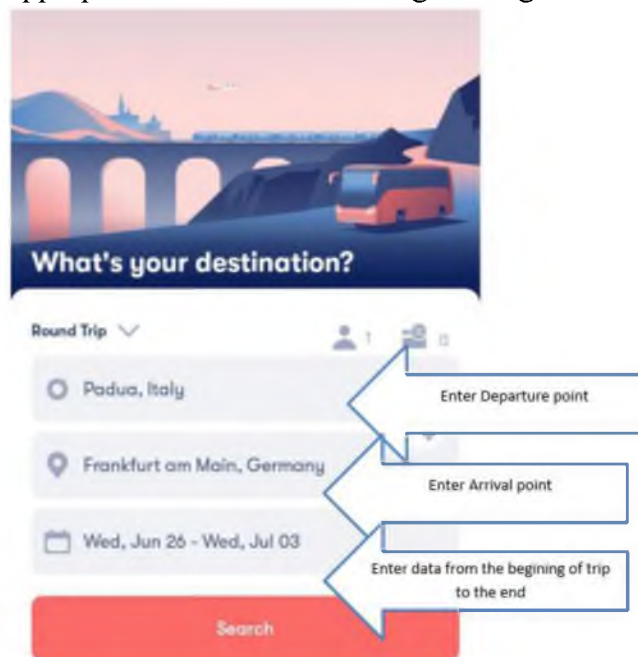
What's your destination?

Round Trip

1

0

Padua, Italy

Enter Departure point

Frankfurt am Main, Germany

Enter Arrival point

Wed, Jun 26 - Wed, Jul 03

Enter data from the begining of trip to the end

Search